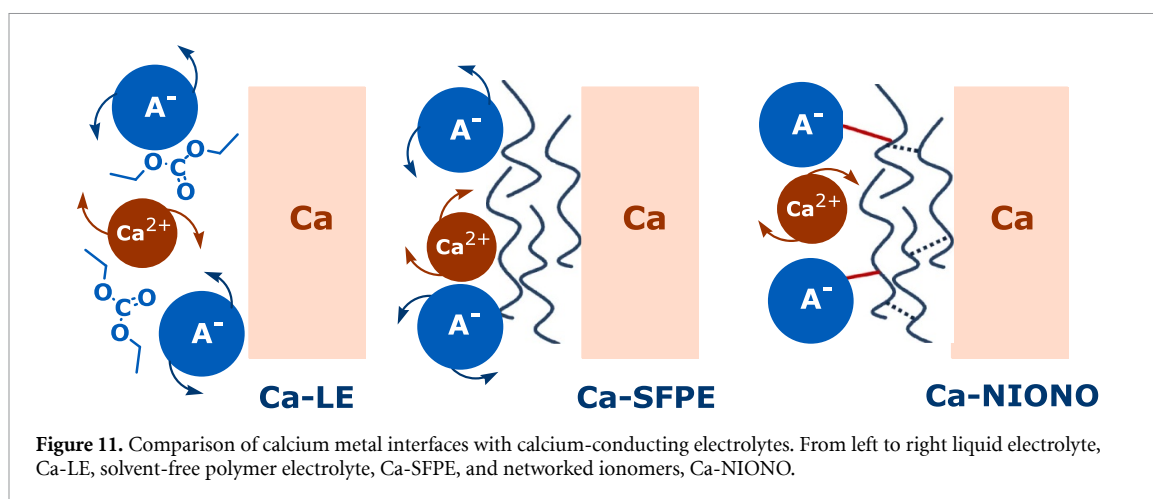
A⁻

O C O
O

$Ca^{2+}$

O C O
O

A⁻

Ca

Ca-LE

A⁻

$Ca^{2+}$

A⁻

Ca

Ca-SFPE

A⁻

$Ca^{2+}$

A⁻

Ca

Ca-NIONO

**Figure 11.** Comparison of calcium metal interfaces with calcium-conducting electrolytes. From left to right liquid electrolyte, Ca-LE, solvent-free polymer electrolyte, Ca-SFPE, and networked ionomers, Ca-NIONO.